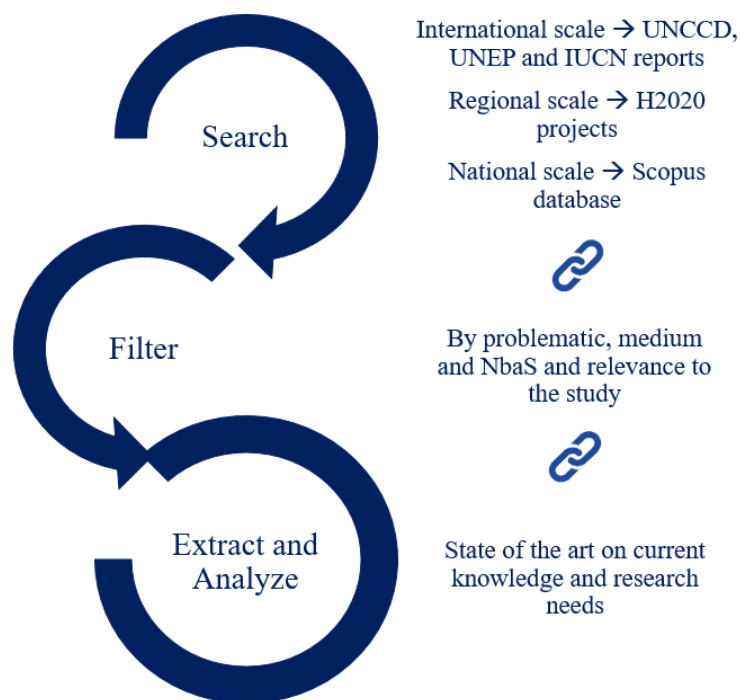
Search

Filter

Extract and Analyze

International scale → UNCCD, UNEP and IUCN reports

Regional scale → H2020 projects

National scale → Scopus database

By problematic, medium and NbaS and relevance to the study

State of the art on current knowledge and research needs